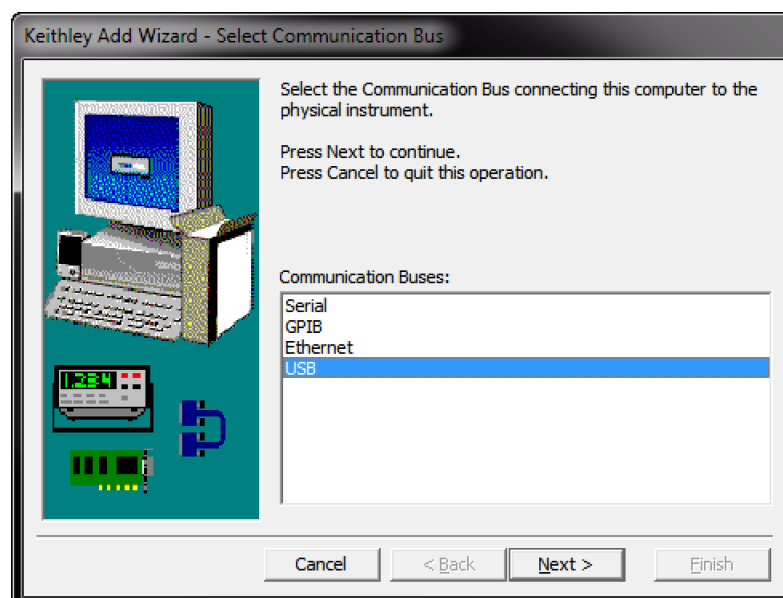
Keithley Add Wizard - Select Communication Bus

Select the Communication Bus connecting this computer to the physical instrument.

Press Next to continue.
Press Cancel to quit this operation.

1.234

Communication Buses:

Serial
GPIB
Ethernet
USB

Cancel
< Back
Next >
Finish